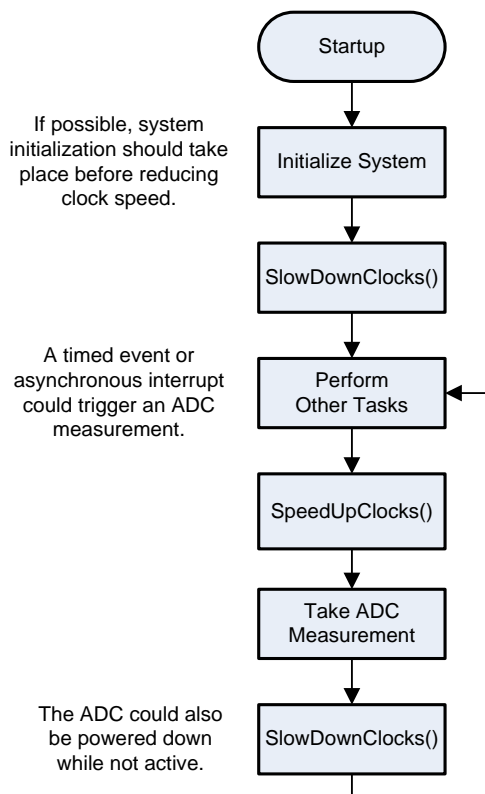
Startup

If possible, system initialization should take place before reducing clock speed.

Initialize System

SlowDownClocks()

A timed event or asynchronous interrupt could trigger an ADC measurement.

Perform Other Tasks

SpeedUpClocks()

Take ADC Measurement

The ADC could also be powered down while not active.

SlowDownClocks()